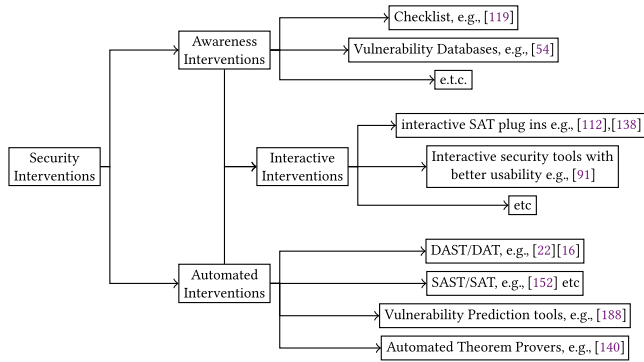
Security Interventions

Awareness Interventions

Checklist, e.g., [119]

Vulnerability Databases, e.g., [54]

e.t.c.

Interactive Interventions

interactive SAT plug ins e.g., [112],[138]

Interactive security tools with better usability e.g., [91]

etc

Automated Interventions

DAST/DAT, e.g., [22][16]

SAST/SAT, e.g., [152] etc

Vulnerability Prediction tools, e.g., [188]

Automated Theorem Provers, e.g., [140]